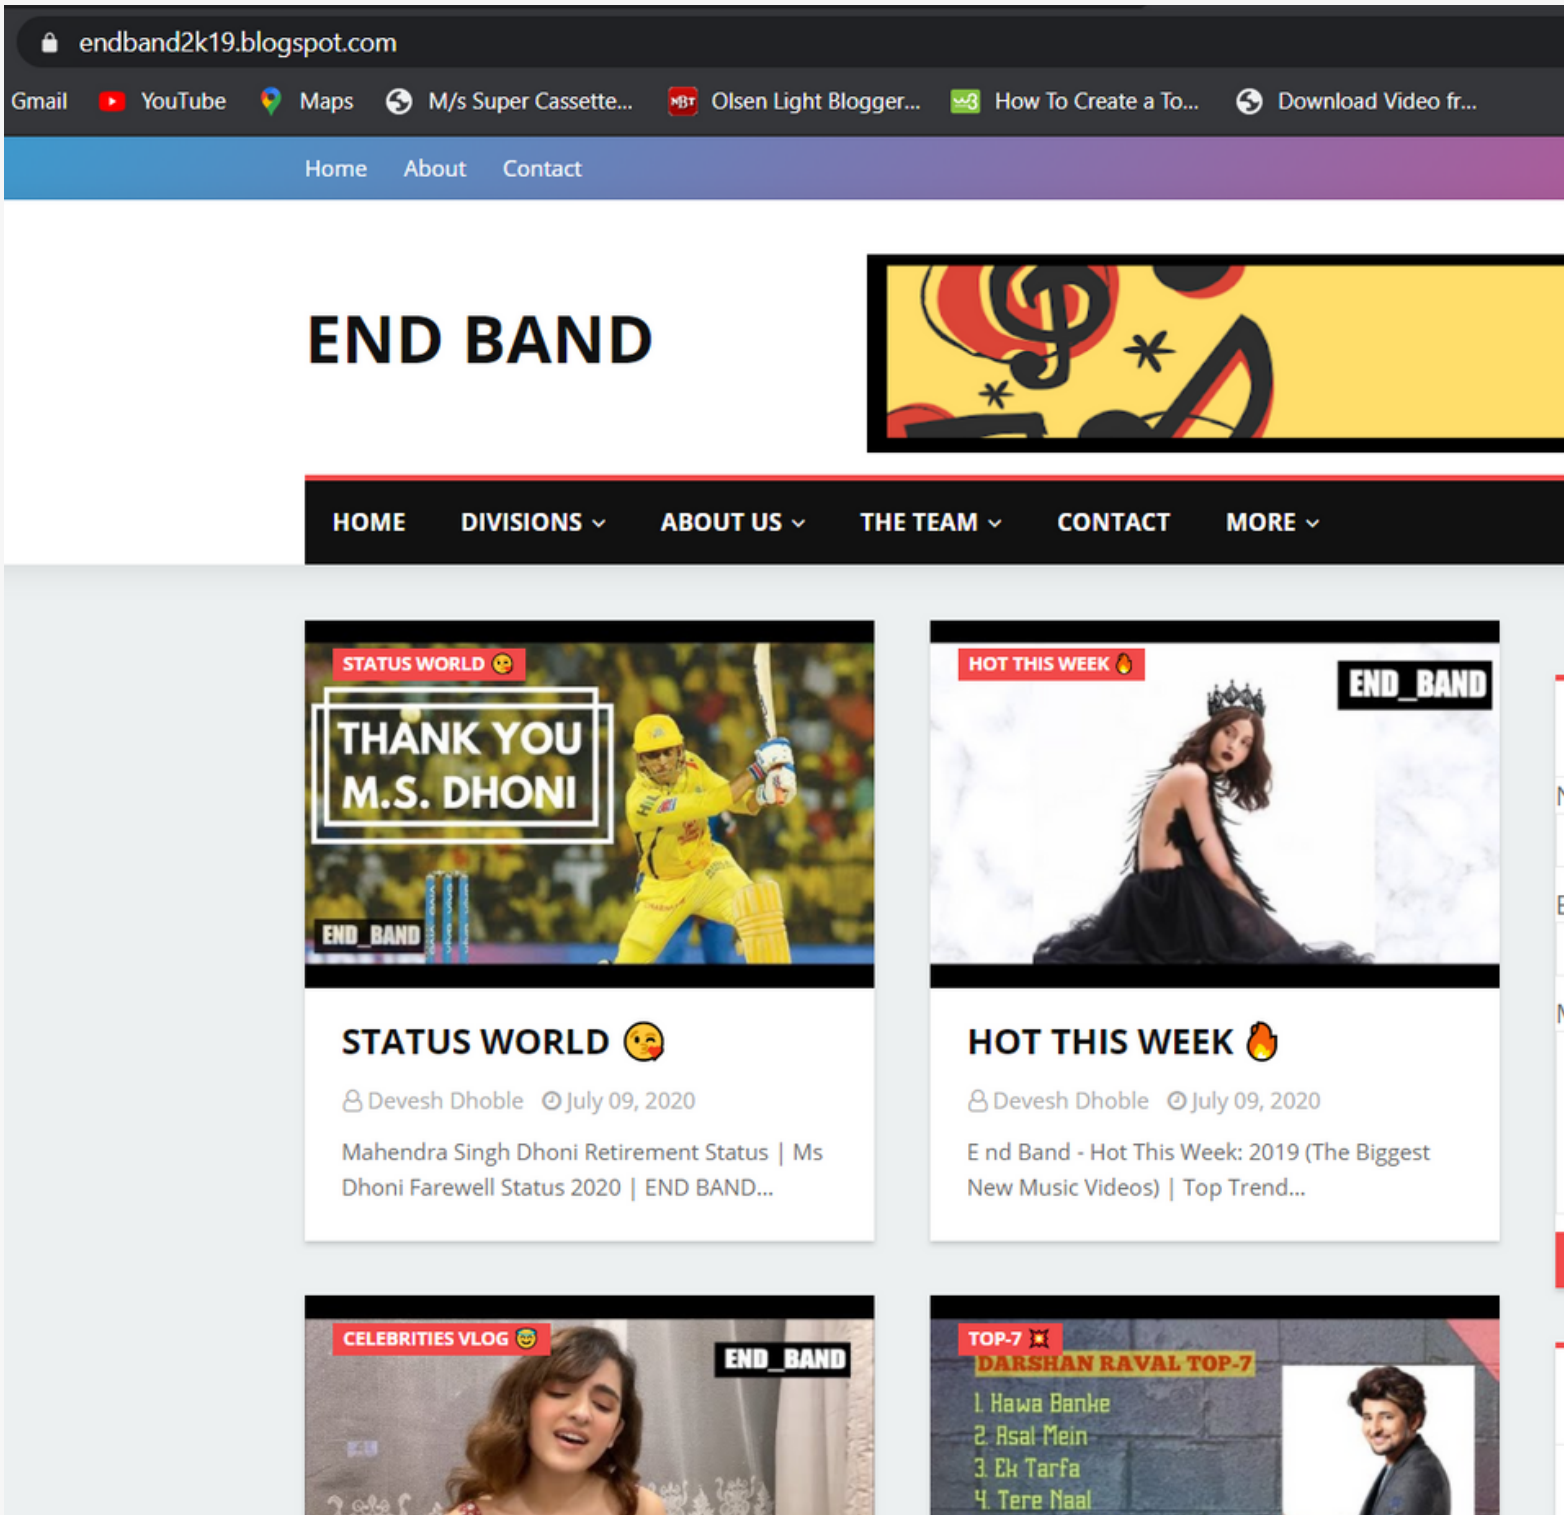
endband2k19.blogspot.com

Gmail YouTube Maps M/s Super Cassette... Olsen Light Blogger... How To Create a To... Download Video fr...

Home About Contact

END BAND

HOME DIVISIONS ABOUT US THE TEAM CONTACT MORE

STATUS WORLD 😘

THANK YOU M.S. DHONI

END_BAND

STATUS WORLD 😘

Devesh Dhoble July 09, 2020

Mahendra Singh Dhoni Retirement Status | Ms Dhoni Farewell Status 2020 | END BAND...

HOT THIS WEEK 🔥

END_BAND

HOT THIS WEEK 🔥

Devesh Dhoble July 09, 2020

E nd Band - Hot This Week: 2019 (The Biggest New Music Videos) | Top Trend...

CELEBRITIES VLOG 😁

END_BAND

TOP-7 💢

DARSHAN RAVAL TOP-7

1. Hawa Banke
2. Asal Mein
3. Ek Tarfa
4. Tere Naal